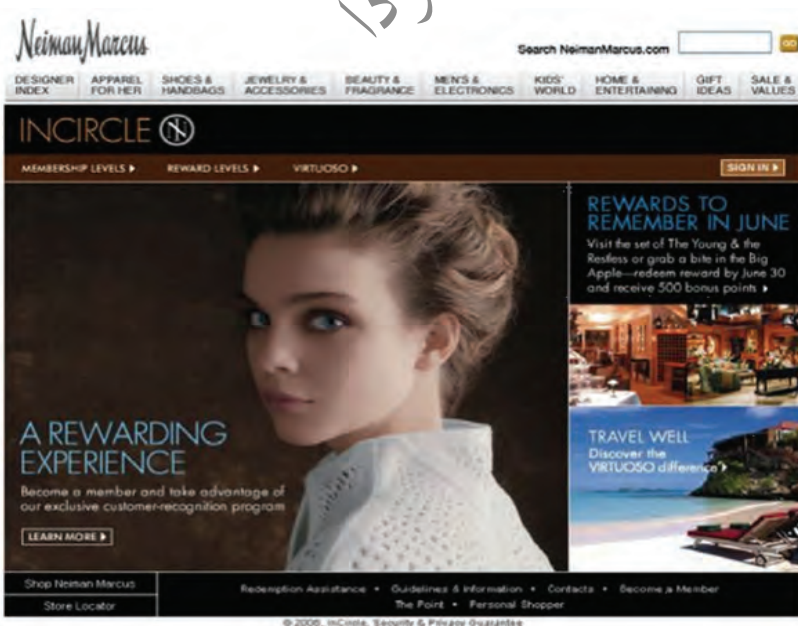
NeimanMarcus

Search NeimanMarcus.com GO

DESIGNER INDEX | APPAREL FOR HER | SHOES & HANDBAGS | JEWELRY & ACCESSORIES | BEAUTY & FRAGRANCE | MEN'S & ELECTRONICS | KIDS' WORLD | HOME & ENTERTAINING | GIFT IDEAS | SALE & VALUES

INCIRCLE

MEMBERSHIP LEVELS ▸ REWARD LEVELS ▸ VIRTUOSO ▸ SIGN IN ▸

REWARDS TO REMEMBER IN JUNE

Visit the set of The Young & the Restless or grab a bite in the Big Apple—redeem reward by June 30 and receive 500 bonus points ▸

TRAVEL WELL
Discover the VIRTUOSO difference ▸

A REWARDING EXPERIENCE

Become a member and take advantage of our exclusive customer-recognition program

LEARN MORE ▸

Shop Neiman Marcus
Store Locator

Redemption Assistance • Guidelines & Information • Contacts • Become a Member
The Point • Personal Shopper

© 2006, InCircle. Security & Privacy Guarantee